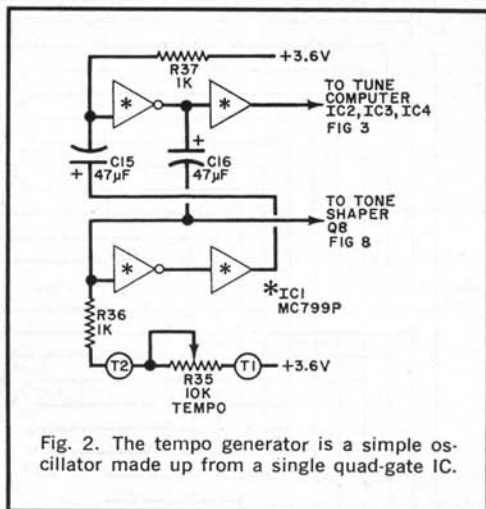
+3.6V

R37
1K

*

*

TO TUNE COMPUTER IC2, IC3, IC4 FIG 3

+

C15
47µF

+

C16
47µF

TO TONE SHAPER Q8 FIG 8

*

*

*IC1
MC799P

R36
1K

T2

R35
10K
TEMPO

T1

+3.6V

Fig. 2. The tempo generator is a simple oscillator made up from a single quad-gate IC.